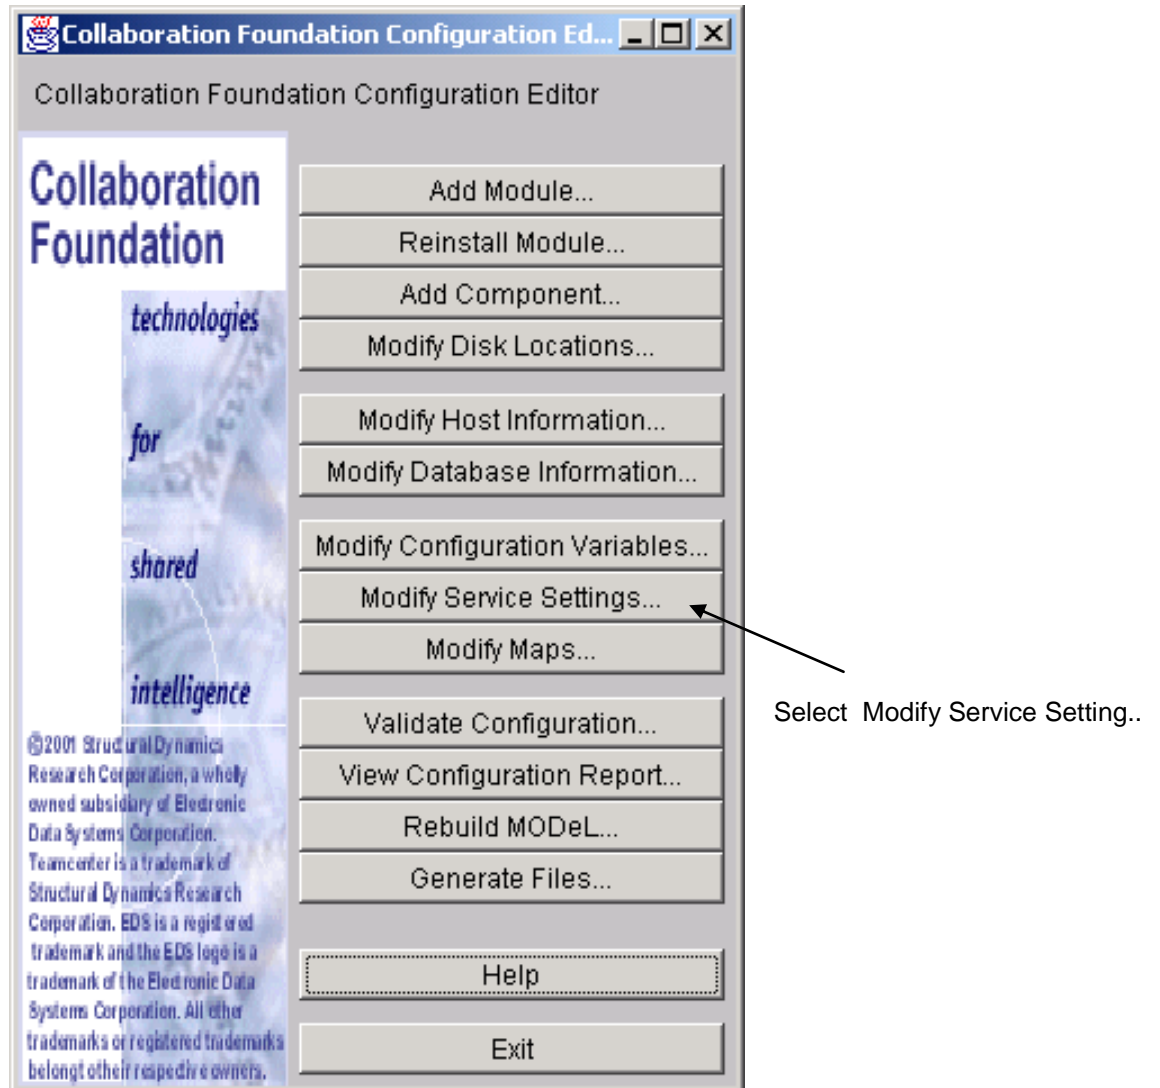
Collaboration Foundation Configuration Ed...

Collaboration Foundation Configuration Editor

Collaboration Foundation

technologies

for

shared

intelligence

©2001 Structural Dynamics Research Corporation, a wholly owned subsidiary of Electronic Data Systems Corporation. Teamcenter is a trademark of Structural Dynamics Research Corporation. EDS is a registered trademark and the EDS logo is a trademark of the Electronic Data Systems Corporation. All other trademarks or registered trademarks belong to their respective owners.

Add Module...

Reinstall Module...

Add Component...

Modify Disk Locations...

Modify Host Information...

Modify Database Information...

Modify Configuration Variables...

Modify Service Settings...

Modify Maps...

Validate Configuration...

View Configuration Report...

Rebuild MODeL...

Generate Files...

Help

Exit

Select Modify Service Setting..